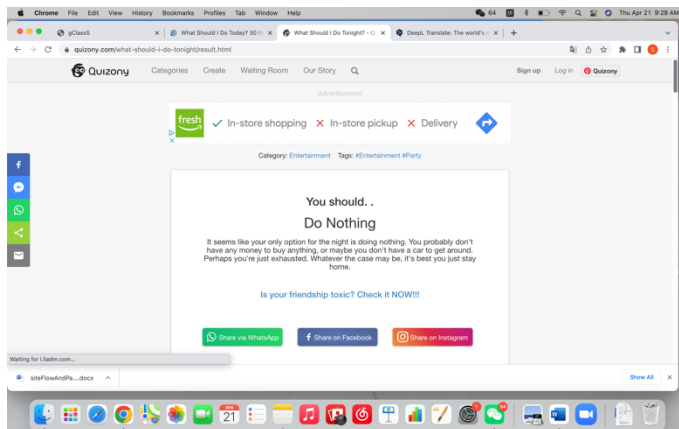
Chrome File Edit View History Bookmarks Profiles Tab Window Help

64

Thu Apr 21 9:28 AM

gClass5

What Should I Do Today? 30 N

What Should I Do Tonight? - Q

DeepL Translate: The world's

quizony.com/what-should-i-do-tonight/result.html

Quizony

Categories Create Waiting Room Our Story

Sign up Log in Quizony

Advertisement

fresh

✓ In-store shopping ✕ In-store pickup ✕ Delivery

Category: Entertainment Tags: #Entertainment #Party

You should. .

Do Nothing

It seems like your only option for the night is doing nothing. You probably don't have any money to buy anything, or maybe you don't have a car to get around. Perhaps you're just exhausted. Whatever the case may be, it's best you just stay home.

Is your friendship toxic? Check it NOW!!!

Share via WhatsApp

Share on Facebook

Share on Instagram

Waiting for i.ladm.com...

siteFlowAndPa....docx

Show All

APR 21